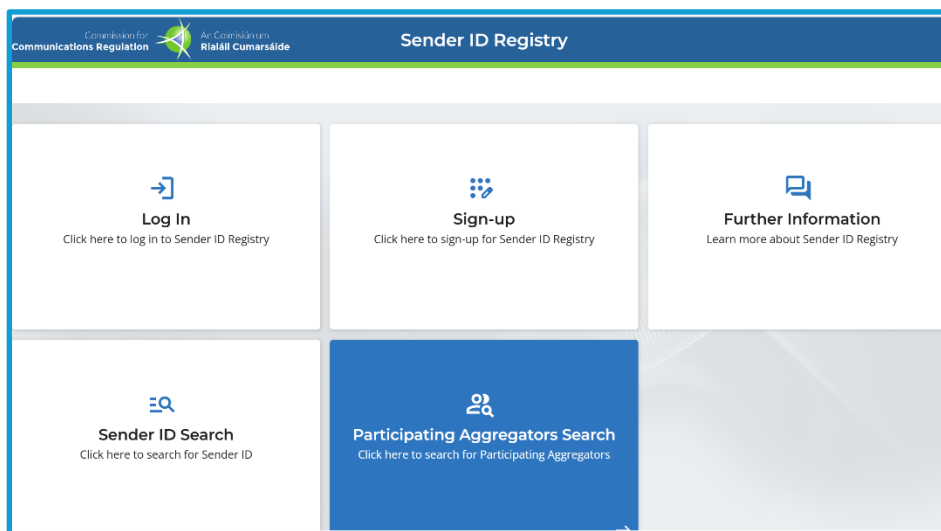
Commission for Communications Regulation
An Coimisiún um Rialáil Cumarsáide

Sender ID Registry

Log In
Click here to log in to Sender ID Registry

Sign-up
Click here to sign-up for Sender ID Registry

Further Information
Learn more about Sender ID Registry

Sender ID Search
Click here to search for Sender ID

Participating Aggregators Search
Click here to search for Participating Aggregators